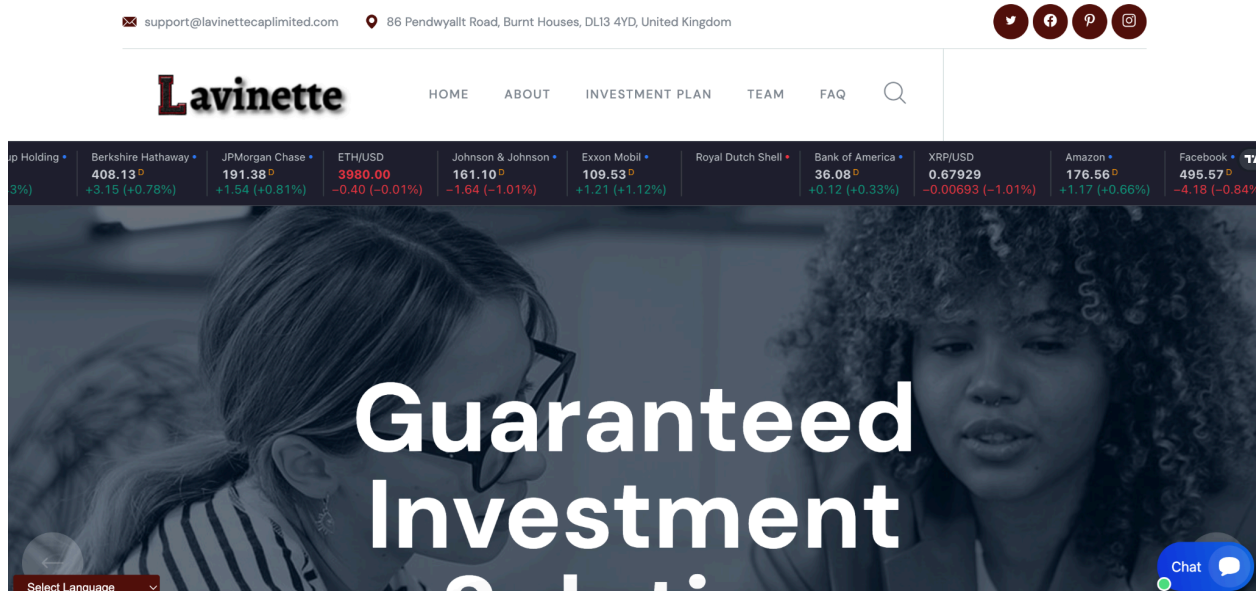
support@lavinettecaplimited.com 86 Pendwyallt Road, Burnt Houses, DL13 4YD, United Kingdom

Lavinette

HOME ABOUT INVESTMENT PLAN TEAM FAQ

up Holding
3%)

Berkshire Hathaway
408.13 D
+3.15 (+0.78%)

JPMorgan Chase
191.38 D
+1.54 (+0.81%)

ETH/USD
3980.00
−0.40 (−0.01%)

Johnson & Johnson
161.10 D
−1.64 (−1.01%)

Exxon Mobil
109.53 D
+1.21 (+1.12%)

Royal Dutch Shell

Bank of America
36.08 D
+0.12 (+0.33%)

XRP/USD
0.67929
−0.00693 (−1.01%)

Amazon
176.56 D
+1.17 (+0.66%)

Facebook
495.57 D
−4.18 (−0.84%

Guaranteed Investment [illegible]

Select Language

Chat